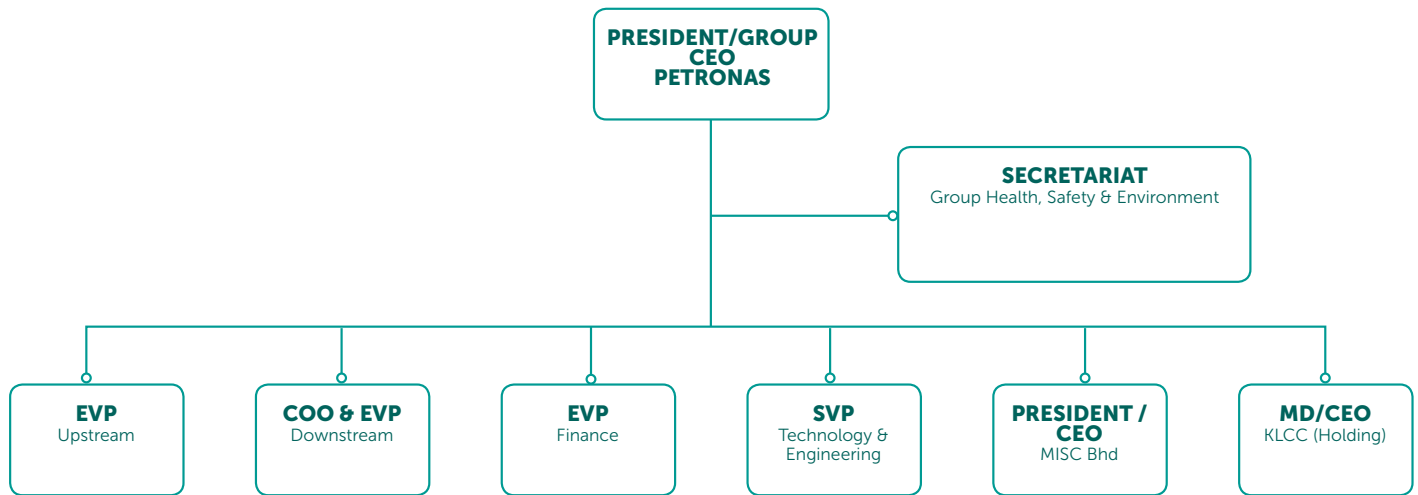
PRESIDENT/GROUP CEO PETRONAS

SECRETARIAT
Group Health, Safety & Environment

EVP
Upstream

COO & EVP
Downstream

EVP
Finance

SVP
Technology & Engineering

PRESIDENT / CEO
MISC Bhd

MD/CEO
KLCC (Holding)